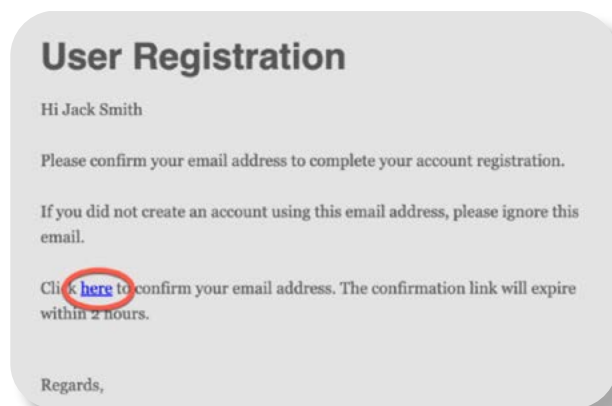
User Registration

Hi Jack Smith

Please confirm your email address to complete your account registration.

If you did not create an account using this email address, please ignore this email.

Click here to confirm your email address. The confirmation link will expire within 2 hours.

Regards,